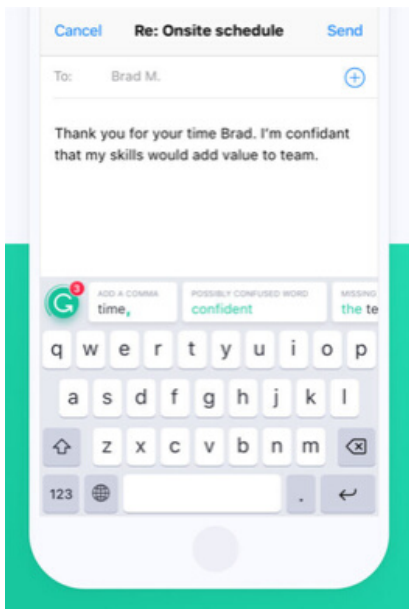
Cancel Re: Onsite schedule Send

To: Brad M.

Thank you for your time Brad. I'm confidant that my skills would add value to team.

G 3

ADD A COMMA
time,

POSSIBLY CONFUSED WORD
confident

MISSING
the te

q w e r t y u i o p
a s d f g h j k l
z x c v b n m
123 .